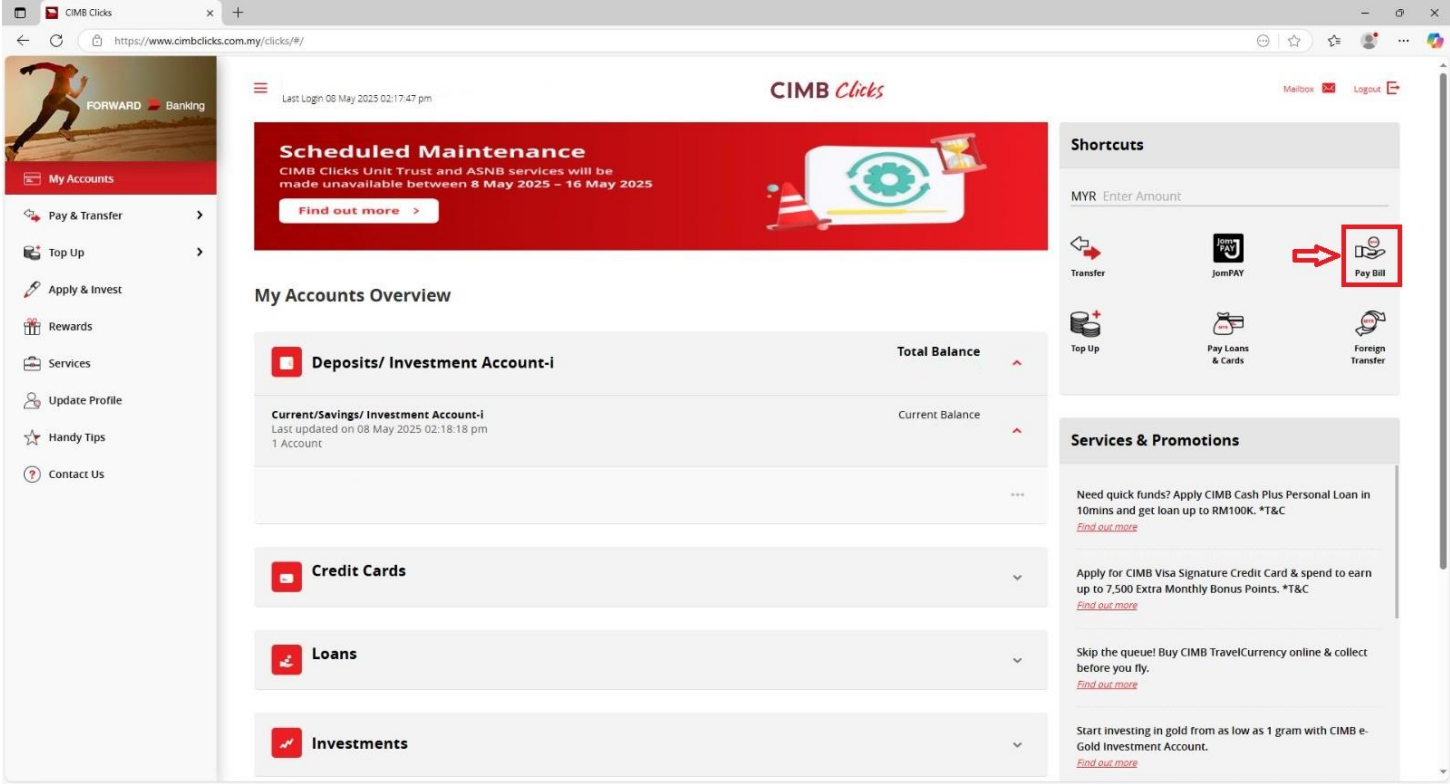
CIMB Clicks

https://www.cimbclicks.com.my/clicks/#/

FORWARD Banking

My Accounts
Pay & Transfer
Top Up
Apply & Invest
Rewards
Services
Update Profile
Handy Tips
Contact Us

Last Login 08 May 2025 02:17:47 pm

CIMB Clicks

Mailbox Logout

Scheduled Maintenance
CIMB Clicks Unit Trust and ASNB services will be made unavailable between 8 May 2025 – 16 May 2025
Find out more >

My Accounts Overview

Deposits/ Investment Account-i
Total Balance

Current/Savings/ Investment Account-i
Last updated on 08 May 2025 02:18:18 pm
1 Account
Current Balance

Credit Cards

Loans

Investments

Shortcuts

MYR Enter Amount

Transfer
JomPAY
Pay Bill
Top Up
Pay Loans & Cards
Foreign Transfer

Services & Promotions

Need quick funds? Apply CIMB Cash Plus Personal Loan in 10mins and get loan up to RM100K. *T&C
Find out more

Apply for CIMB Visa Signature Credit Card & spend to earn up to 7,500 Extra Monthly Bonus Points. *T&C
Find out more

Skip the queue! Buy CIMB TravelCurrency online & collect before you fly.
Find out more

Start investing in gold from as low as 1 gram with CIMB e-Gold Investment Account.
Find out more